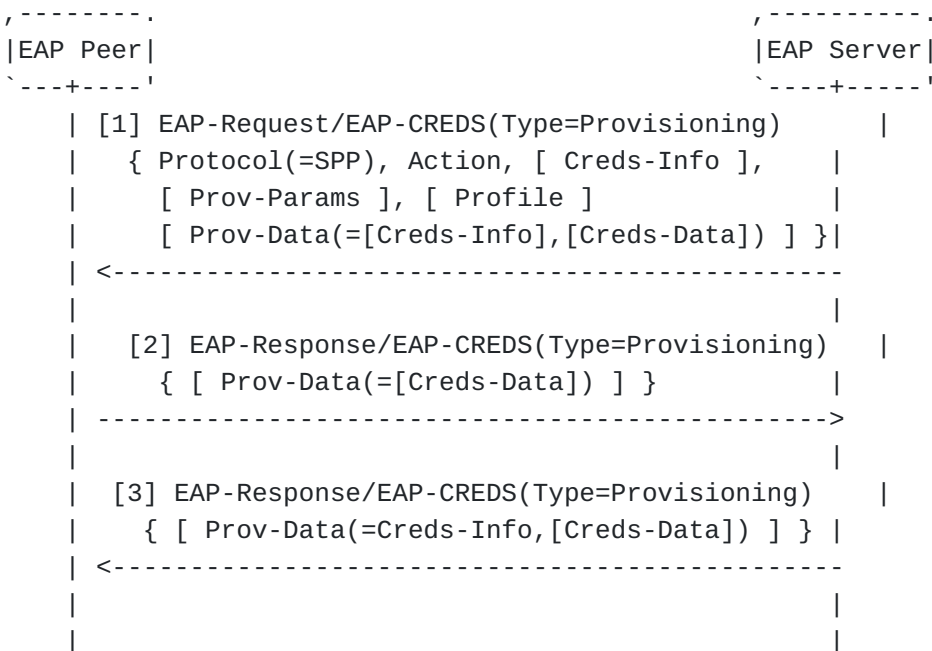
EAP Peer

EAP Server

[1] EAP-Request/EAP-CREDS(Type=Provisioning)
{ Protocol(=SPP), Action, [ Creds-Info ],
[ Prov-Params ], [ Profile ]
[ Prov-Data(=[Creds-Info],[Creds-Data]) ] }

[2] EAP-Response/EAP-CREDS(Type=Provisioning)
{ [ Prov-Data(=[Creds-Data]) ] }

[3] EAP-Response/EAP-CREDS(Type=Provisioning)
{ [ Prov-Data(=Creds-Info,[Creds-Data]) ] }